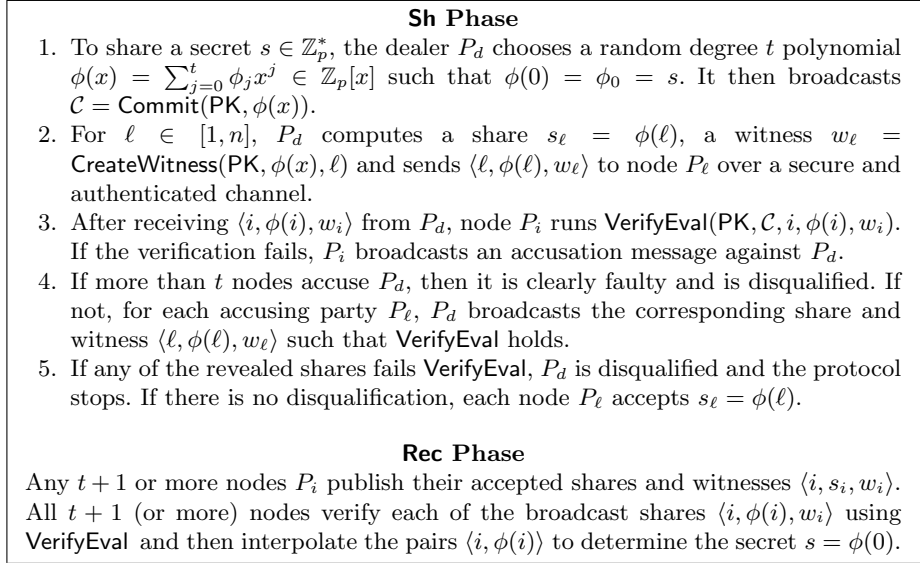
**Sh Phase**

1. To share a secret $s \in \mathbb{Z}_p^*$, the dealer $P_d$ chooses a random degree $t$ polynomial $\phi(x) = \sum_{j=0}^{t} \phi_j x^j \in \mathbb{Z}_p[x]$ such that $\phi(0) = \phi_0 = s$. It then broadcasts $\mathcal{C} = \mathsf{Commit}(\mathsf{PK}, \phi(x))$.
2. For $\ell \in [1, n]$, $P_d$ computes a share $s_\ell = \phi(\ell)$, a witness $w_\ell = \mathsf{CreateWitness}(\mathsf{PK}, \phi(x), \ell)$ and sends $\langle \ell, \phi(\ell), w_\ell \rangle$ to node $P_\ell$ over a secure and authenticated channel.
3. After receiving $\langle i, \phi(i), w_i \rangle$ from $P_d$, node $P_i$ runs $\mathsf{VerifyEval}(\mathsf{PK}, \mathcal{C}, i, \phi(i), w_i)$. If the verification fails, $P_i$ broadcasts an accusation message against $P_d$.
4. If more than $t$ nodes accuse $P_d$, then it is clearly faulty and is disqualified. If not, for each accusing party $P_\ell$, $P_d$ broadcasts the corresponding share and witness $\langle \ell, \phi(\ell), w_\ell \rangle$ such that $\mathsf{VerifyEval}$ holds.
5. If any of the revealed shares fails $\mathsf{VerifyEval}$, $P_d$ is disqualified and the protocol stops. If there is no disqualification, each node $P_\ell$ accepts $s_\ell = \phi(\ell)$.

**Rec Phase**

Any $t+1$ or more nodes $P_i$ publish their accepted shares and witnesses $\langle i, s_i, w_i \rangle$. All $t+1$ (or more) nodes verify each of the broadcast shares $\langle i, \phi(i), w_i \rangle$ using $\mathsf{VerifyEval}$ and then interpolate the pairs $\langle i, \phi(i) \rangle$ to determine the secret $s = \phi(0)$.